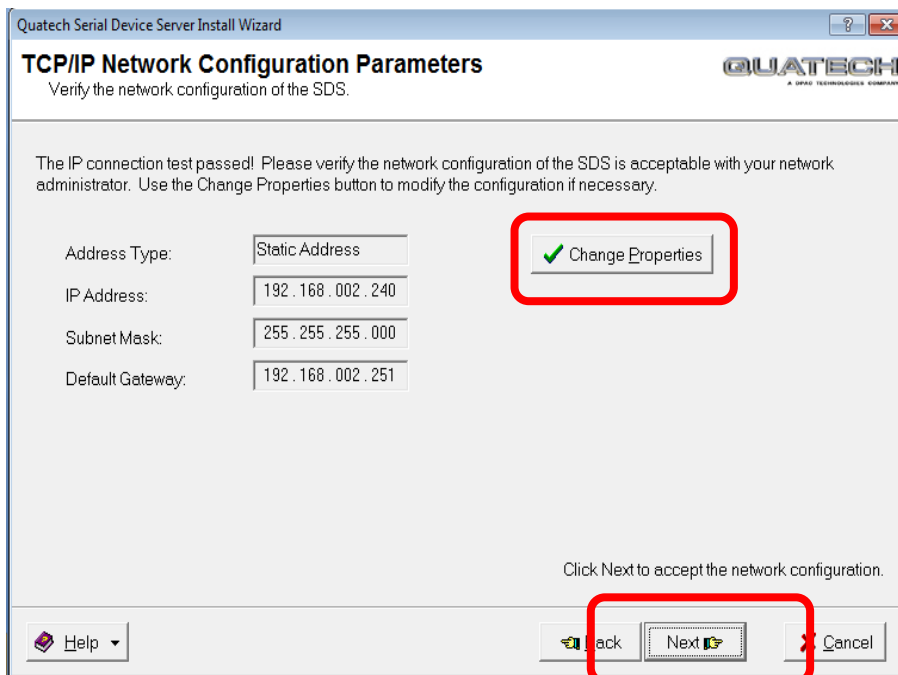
Quatech Serial Device Server Install Wizard

?

TCP/IP Network Configuration Parameters

Verify the network configuration of the SDS.

QUATECH
A DPAC TECHNOLOGIES COMPANY

The IP connection test passed! Please verify the network configuration of the SDS is acceptable with your network administrator. Use the Change Properties button to modify the configuration if necessary.

Address Type: Static Address

IP Address: 192 . 168 . 002 . 240

Subnet Mask: 255 . 255 . 255 . 000

Default Gateway: 192 . 168 . 002 . 251

Change Properties

Click Next to accept the network configuration.

Help

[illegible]ack

Next

Cancel